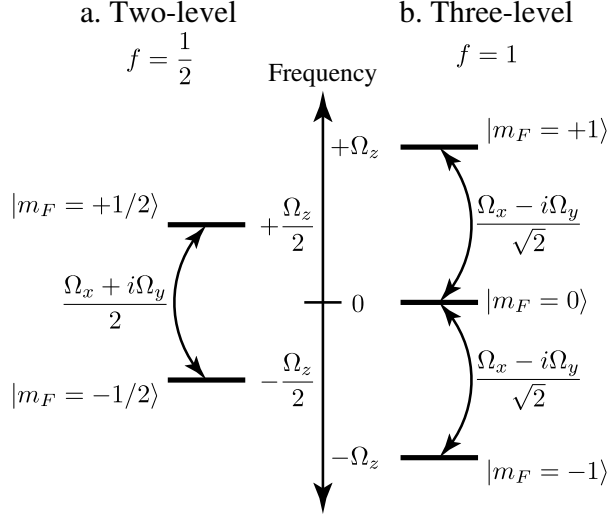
a. Two-level

$f = \frac{1}{2}$

b. Three-level

$f = 1$

Frequency

$+\Omega_z$

$|m_F = +1\rangle$

$|m_F = +1/2\rangle$

$+\frac{\Omega_z}{2}$

$\frac{\Omega_x - i\Omega_y}{\sqrt{2}}$

$\frac{\Omega_x + i\Omega_y}{2}$

$0$

$|m_F = 0\rangle$

$\frac{\Omega_x - i\Omega_y}{\sqrt{2}}$

$|m_F = -1/2\rangle$

$-\frac{\Omega_z}{2}$

$-\Omega_z$

$|m_F = -1\rangle$